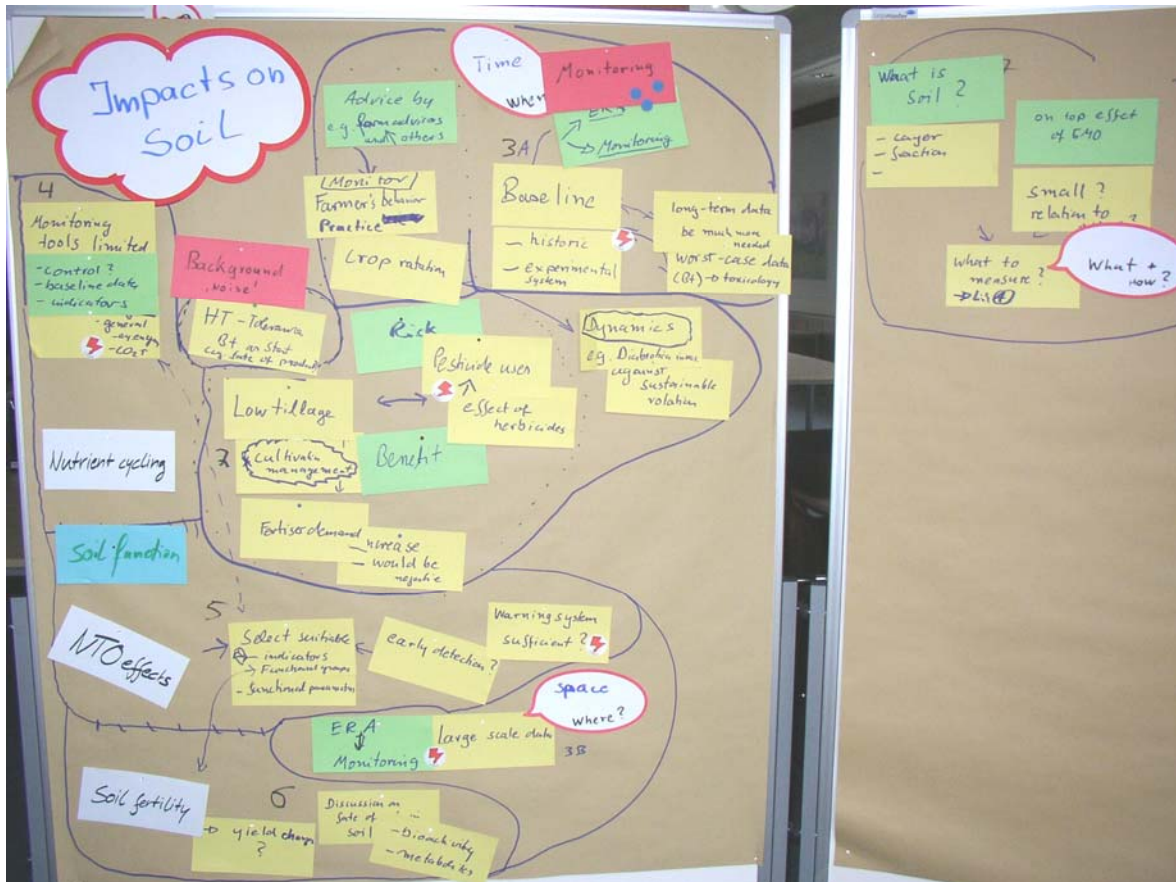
Impacts on Soil

Time
When

Monitoring

Advice by
e.g. farm advisors and others

ERA
Monitoring

3A

4

Monitoring tools limited
- control ?
- baseline data
- indicators
- general
- ecoys
- CO₂T

(Monitor)
Farmer's behavior
Practice

Baseline
- historic
- experimental system

long-term data be much more needed

worst-case data (Bt) → toxicology

Background 'noise'

Crop rotation

HT-Tolerance
Bt on Stat
e.g. fate of products

Risk

Dynamics
e.g. Distribution over against
Sustainable rotation

Pesticide use

effect of herbicides

Low tillage

Nutrient cycling

3 cultivation management

Benefit

Fertiser demand
increase would be negative

Soil function

5

NTO effects

Select suitable
- indicators
→ Functional groups
- Functional parameters

early detection ?

Warning system sufficient ?

Space
Where?

ERA
Monitoring

large scale data

3B

Soil fertility
→ yield changes ?

6

Discussion on fate of soil
- biodiversity
- metabolites

What is Soil ?
- Layer
- Section
-

on top effect of GMO

small ?
relation to

what to measure ?
→ List

What + How ?